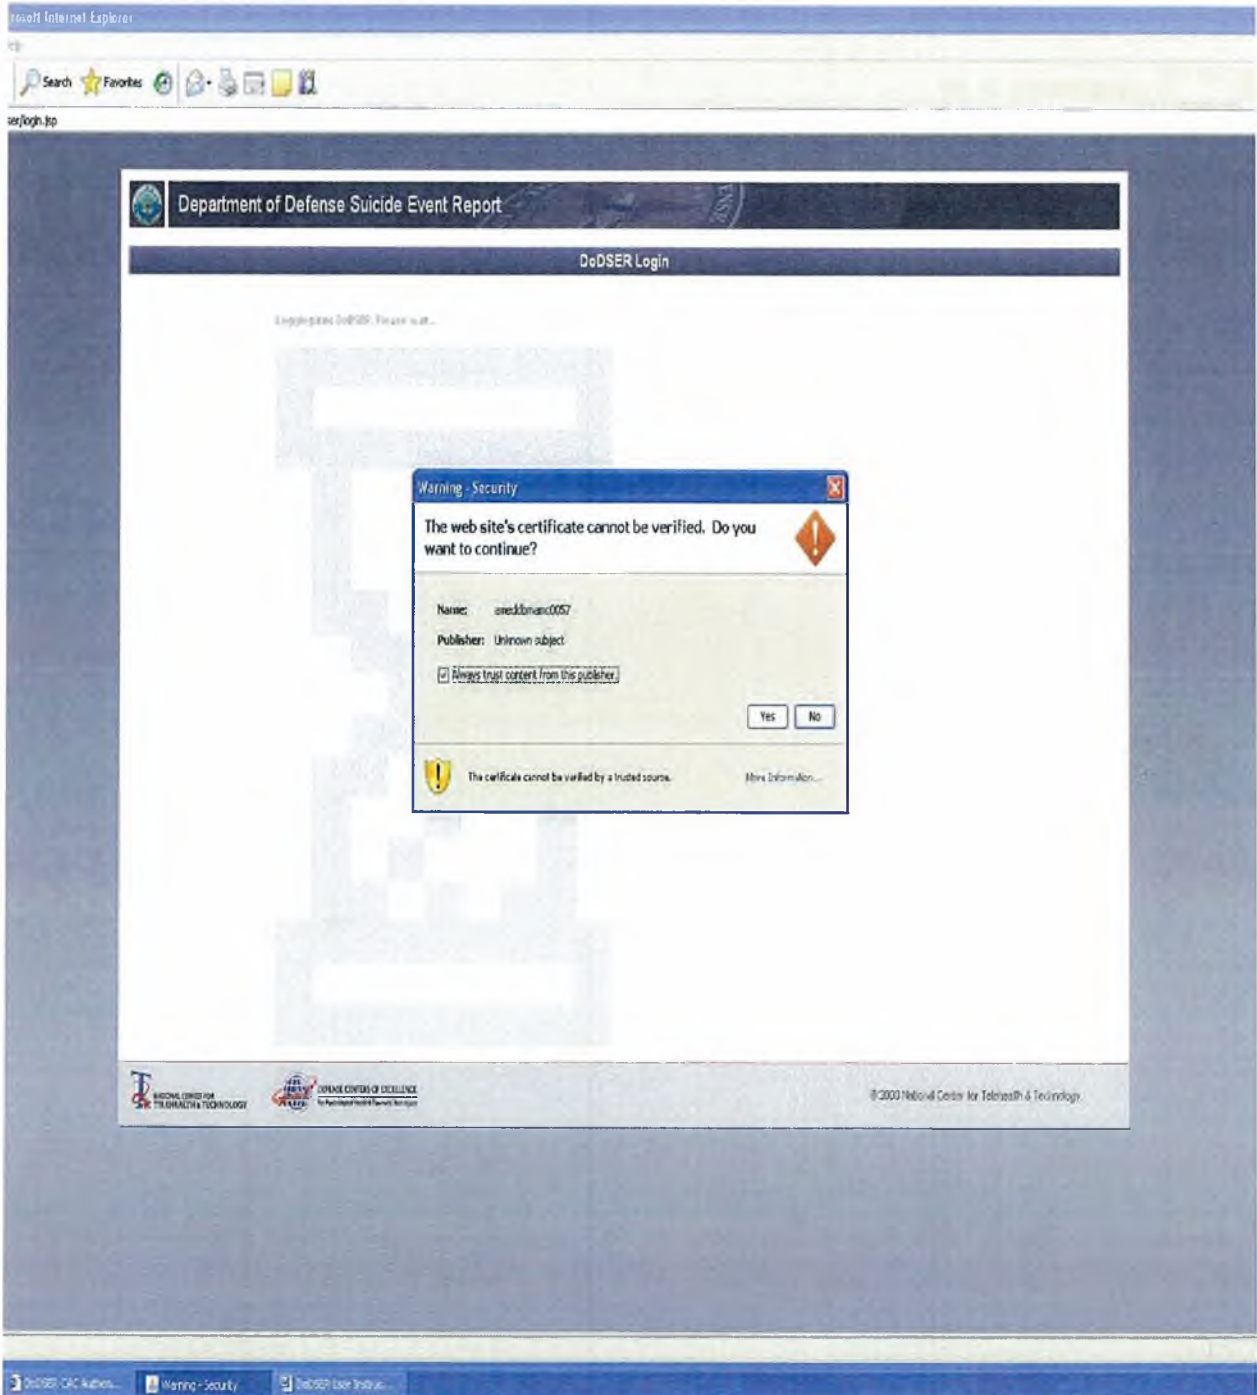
rosoft Internet Explorer

Search Favorites

ser/login.jsp

Department of Defense Suicide Event Report

DoDSER Login

Logging into DoDSER. Please wait...

Warning - Security

The web site's certificate cannot be verified. Do you want to continue?

Name: ameddbmanc0057

Publisher: Unknown subject

Always trust content from this publisher.

Yes No

The certificate cannot be verified by a trusted source. More Information...

NATIONAL CENTER FOR TELEHEALTH & TECHNOLOGY

DEFENSE CENTERS OF EXCELLENCE

©2009 National Center for Telehealth & Technology

DoDSER CAC Authen... Warning - Security DoDSER User Instruc...